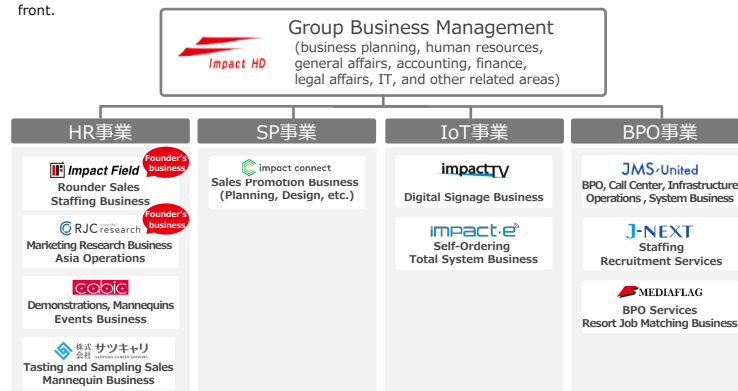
front.

Impact HD

Group Business Management
(business planning, human resources, general affairs, accounting, finance, legal affairs, IT, and other related areas)

HR事業

Impact Field
Founder's business
Rounder Sales
Staffing Business

RJC research
Founder's business
Marketing Research Business
Asia Operations

cabic
Demonstrations, Mannequins
Events Business

株式会社 サツキャリ
Tasting and Sampling Sales
Mannequin Business

SP事業

impact connect
Sales Promotion Business
(Planning, Design, etc.)

IoT事業

impactTV
Digital Signage Business

impact·e
Self-Ordering
Total System Business

BPO事業

JMS United
BPO, Call Center, Infrastructure
Operations , System Business

J-NEXT
Staffing
Recruitment Services

MEDIAFLAG
BPO Services
Resort Job Matching Business